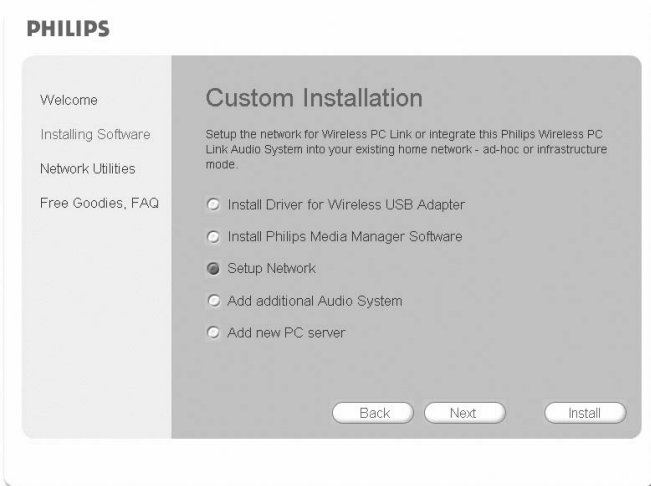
PHILIPS

Welcome

Installing Software

Network Utilities

Free Goodies, FAQ

Custom Installation

Setup the network for Wireless PC Link or integrate this Philips Wireless PC Link Audio System into your existing home network - ad-hoc or infrastructure mode.

Install Driver for Wireless USB Adapter

Install Philips Media Manager Software

Setup Network

Add additional Audio System

Add new PC server

Back

Next

Install